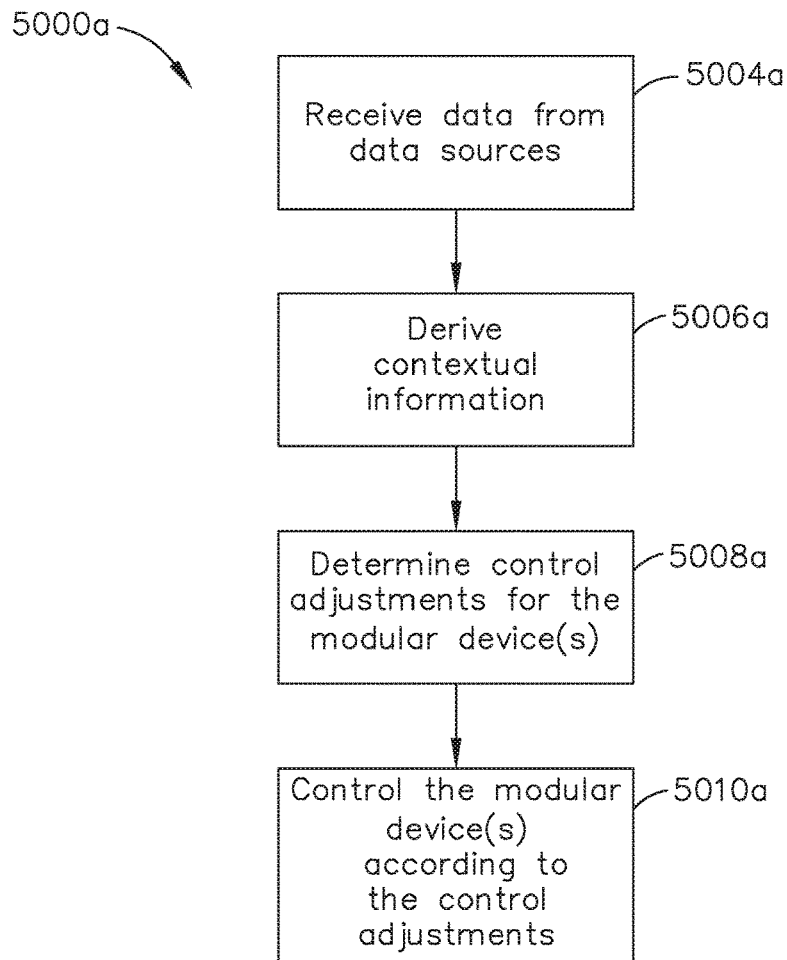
5000a

Receive data from data sources

5004a

Derive contextual information

5006a

Determine control adjustments for the modular device(s)

5008a

Control the modular device(s) according to the control adjustments

5010a